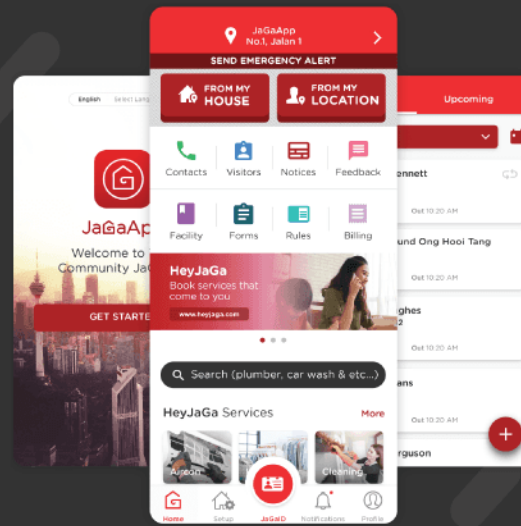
English Select Lang

JaGaApp

Welcome to

Community JaG

GET STARTE

JaGaApp
No.1, Jalan 1

SEND EMERGENCY ALERT

FROM MY HOUSE

FROM MY LOCATION

Contacts

Visitors

Notices

Feedback

Facility

Forms

Rules

Billing

HeyJaGa

Book services that come to you

www.heyjaga.com

Search (plumber, car wash & etc...)

HeyJaGa Services

More

Aircon

Cleaning

Home

Setup

JaGaID

Notifications

Profile

Upcoming

ennett

Out 10:20 AM

und Ong Hooi Tang

Out 10:20 AM

ghes

2

Out 10:20 AM

ans

Out 10:20 AM

rguson